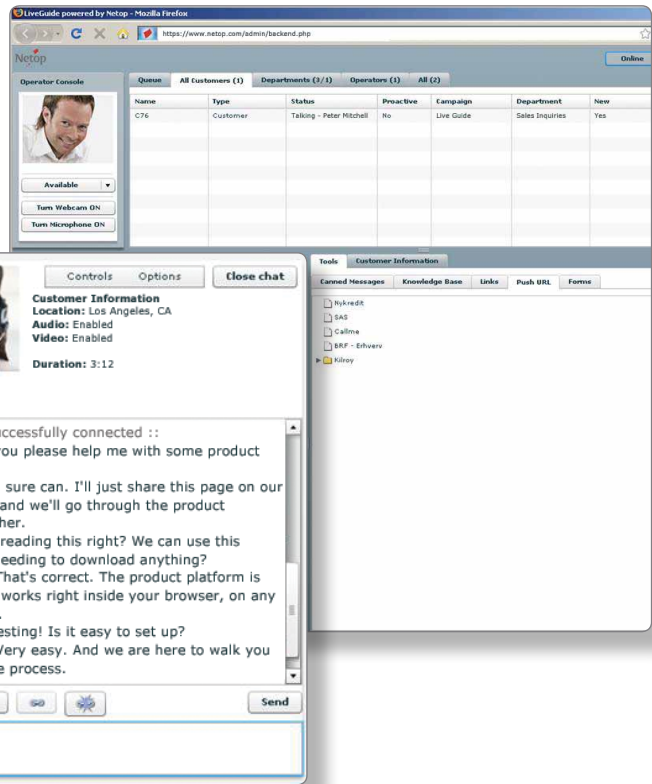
LiveGuide powered by Netop - Mozilla Firefox

https://www.netop.com/admin/backend.php

Netop

Online

Operator Console

Available

Turn Webcam ON

Turn Microphone ON

Queue | All Customers (1) | Departments (3/1) | Operators (1) | All (2)

| Name | Type | Status | Proactive | Campaign | Department | New |
|---|---|---|---|---|---|---|
| C76 | Customer | Talking - Peter Mitchell | No | Live Guide | Sales Inquiries | Yes |

Tools | Customer Information

Canned Messages | Knowledge Base | Links | Push URL | Forms

Nykredit
SAS
Callme
BRF - Erhverv
Kilroy

Controls Options

Close chat

Customer Information
Location: Los Angeles, CA
Audio: Enabled
Video: Enabled

Duration: 3:12

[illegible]ccessfully connected ::
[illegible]ou please help me with some product

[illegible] sure can. I'll just share this page on our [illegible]and we'll go through the product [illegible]her.
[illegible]eading this right? We can use this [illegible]eeding to download anything?
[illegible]hat's correct. The product platform is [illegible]works right inside your browser, on any
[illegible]esting! Is it easy to set up?
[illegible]ery easy. And we are here to walk you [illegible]e process.

Send